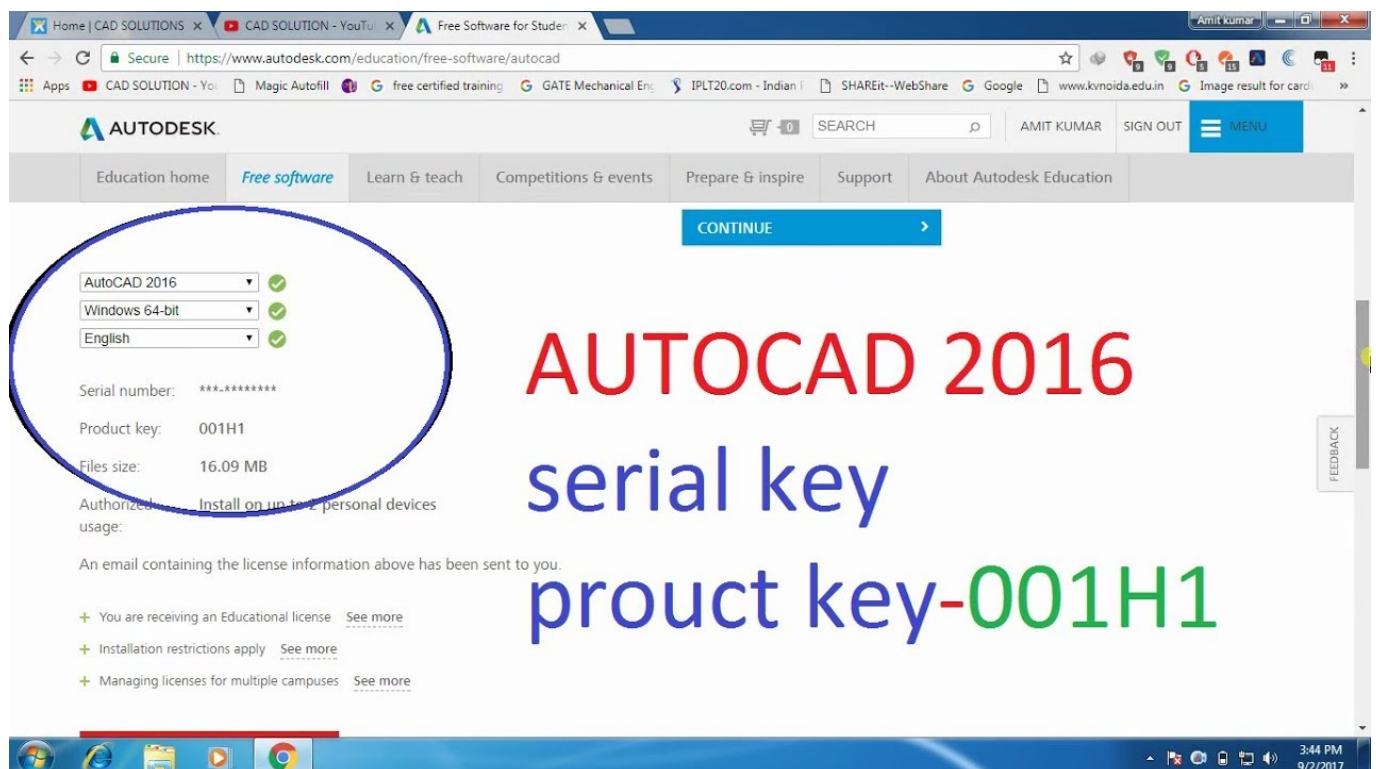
Home | CAD SOLUTIONS ×
CAD SOLUTION - YouTu ×
Free Software for Studen ×
Amit kumar

Secure | https://www.autodesk.com/education/free-software/autocad

Apps  CAD SOLUTION - You  Magic Autofill  free certified training  GATE Mechanical Eng  IPLT20.com - Indian  SHAREit--WebShare  Google  www.kvnoida.edu.in  Image result for card  »

AUTODESK.  0  SEARCH  AMIT KUMAR  SIGN OUT  MENU

Education home | Free software | Learn & teach | Competitions & events | Prepare & inspire | Support | About Autodesk Education

CONTINUE

AutoCAD 2016
Windows 64-bit
English

Serial number: ***-********

Product key: 001H1

Files size: 16.09 MB

Authorized usage: Install on up to 2 personal devices

An email containing the license information above has been sent to you.

+ You are receiving an Educational license See more
+ Installation restrictions apply See more
+ Managing licenses for multiple campuses See more

AUTOCAD 2016
serial key
prouct key-001H1

FEEDBACK

3:44 PM
9/2/2017